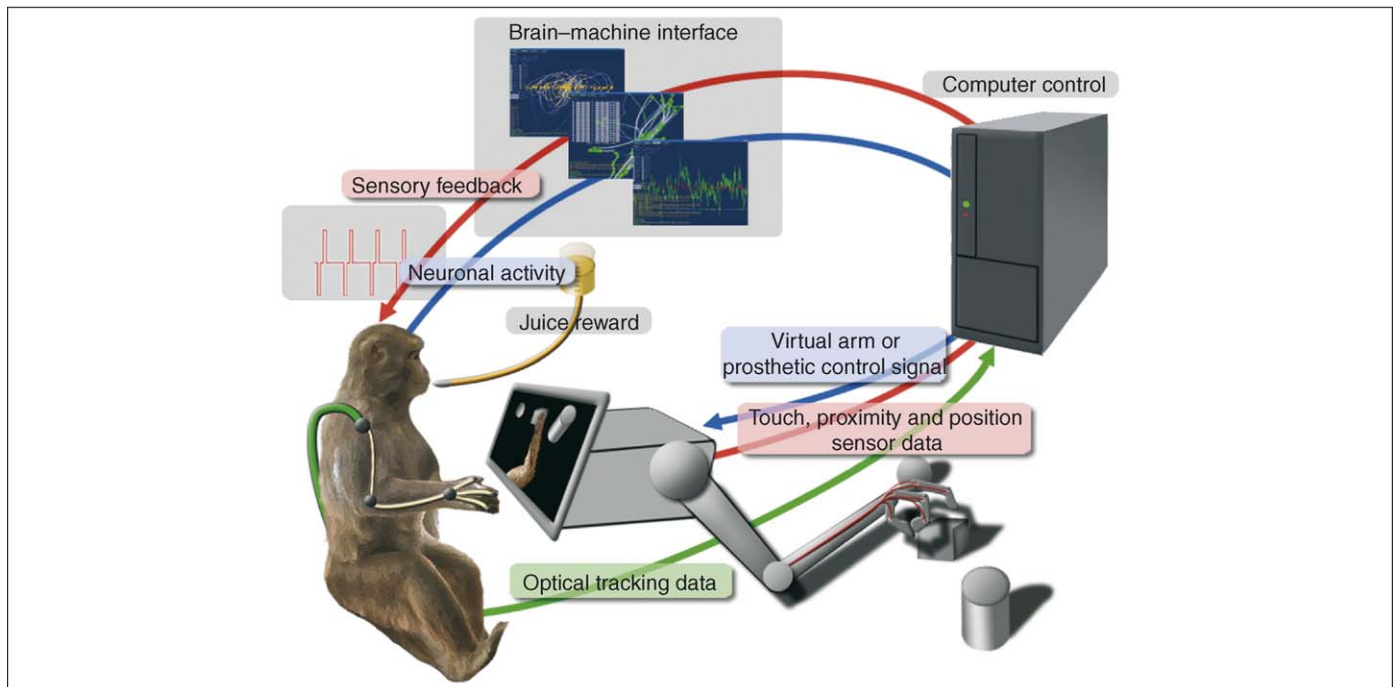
Brain–machine interface

Computer control

Sensory feedback

Neuronal activity

Juice reward

Virtual arm or prosthetic control signal

Touch, proximity and position sensor data

Optical tracking data